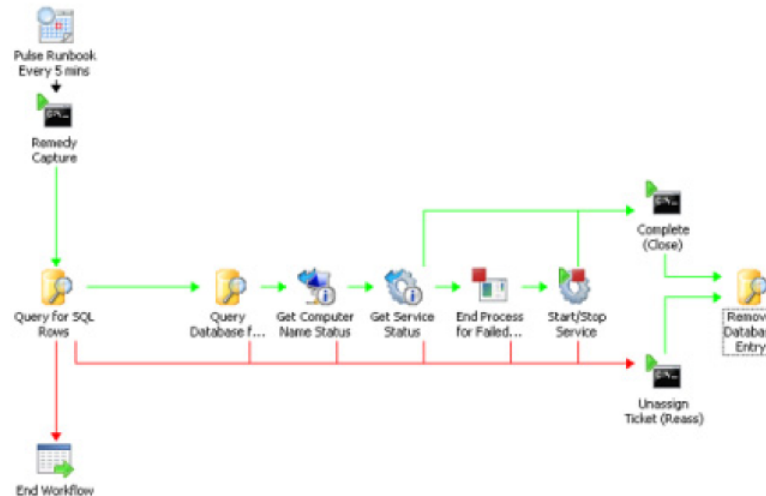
Pulse Runbook Every 5 mins

Remedy Capture

Query for SQL Rows

Query Database f...

Get Computer Name Status

Get Service Status

End Process for Failed...

Start/Stop Service

Complete (Close)

Remov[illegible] Databa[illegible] Entry

Unassign Ticket (Reass)

End Workflow